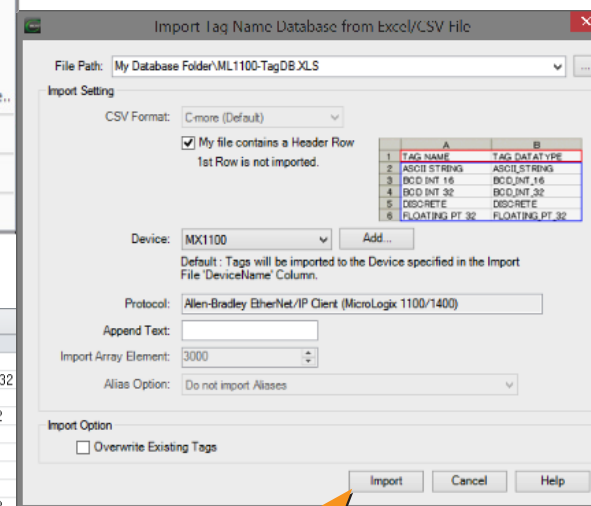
Import Tag Name Database from Excel/CSV File

File Path: My Database Folder\ML1100-TagDB.XLS

Import Setting

CSV Format: C-more (Default)

My file contains a Header Row
1st Row is not imported.

|   | A | B |
|---|---|---|
| 1 | TAG NAME | TAG DATATYPE |
| 2 | ASCII STRING | ASCII_STRING |
| 3 | BCD INT 16 | BCD_INT_16 |
| 4 | BCD INT 32 | BCD_INT_32 |
| 5 | DISCRETE | DISCRETE |
| 6 | FLOATING PT 32 | FLOATING_PT_32 |

Device: MX1100
Add...

Default : Tags will be imported to the Device specified in the Import File 'DeviceName' Column.

Protocol: Allen-Bradley EtherNet/IP Client (MicroLogix 1100/1400)

Append Text:

Import Array Element: 3000

Alias Option: Do not import Aliases

Import Option

Overwrite Existing Tags

Import
Cancel
Help